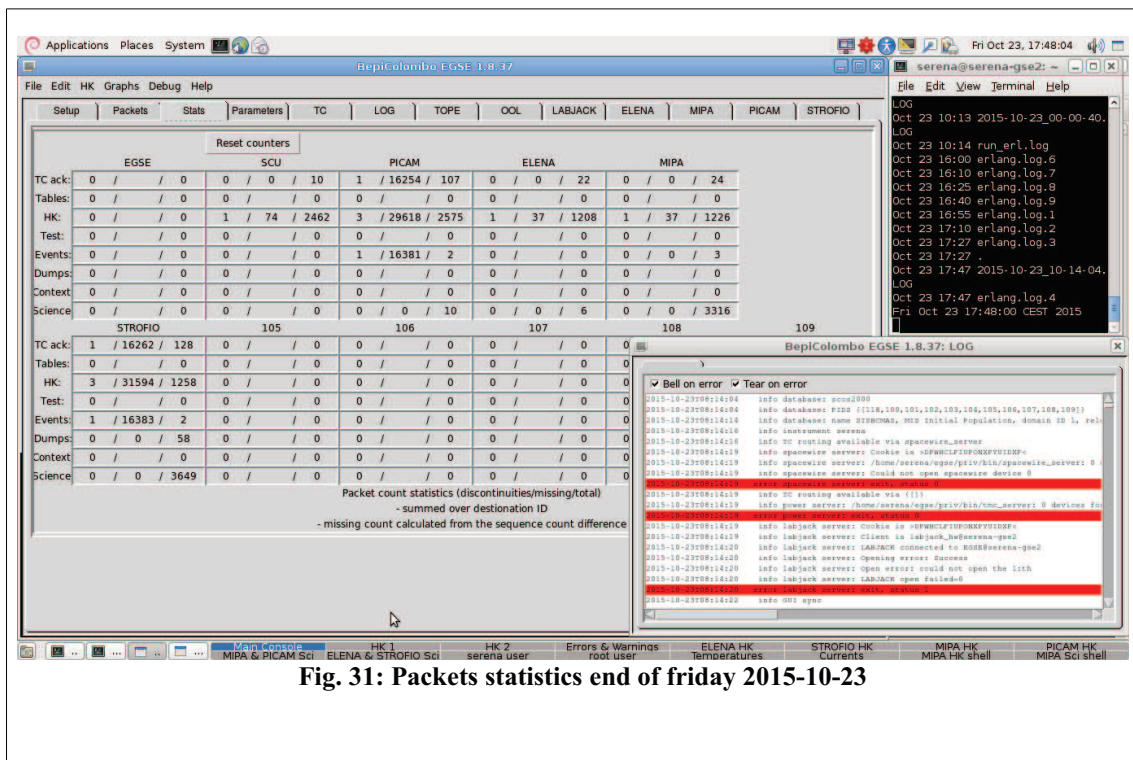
Applications Places System

Fri Oct 23, 17:48:04

BepiColombo EGSE 1.8.37

File Edit HK Graphs Debug Help

Setup | Packets | Stats | Parameters | TC | LOG | TOPE | OOL | LABJACK | ELENA | MIPA | PICAM | STROFIO

Reset counters

| | EGSE | SCU | PICAM | ELENA | MIPA |
|---|---|---|---|---|---|
| TC ack: | 0 / / 0 | 0 / 0 / 10 | 1 / 16254 / 107 | 0 / 0 / 22 | 0 / 0 / 24 |
| Tables: | 0 / / 0 | 0 / / 0 | 0 / / 0 | 0 / / 0 | 0 / / 0 |
| HK: | 0 / / 0 | 1 / 74 / 2462 | 3 / 29618 / 2575 | 1 / 37 / 1208 | 1 / 37 / 1226 |
| Test: | 0 / / 0 | 0 / / 0 | 0 / / 0 | 0 / / 0 | 0 / / 0 |
| Events: | 0 / / 0 | 0 / / 0 | 1 / 16381 / 2 | 0 / / 0 | 0 / 0 / 3 |
| Dumps: | 0 / / 0 | 0 / / 0 | 0 / / 0 | 0 / / 0 | 0 / / 0 |
| Context | 0 / / 0 | 0 / / 0 | 0 / / 0 | 0 / / 0 | 0 / / 0 |
| Science | 0 / / 0 | 0 / / 0 | 0 / 0 / 10 | 0 / 0 / 6 | 0 / 0 / 3316 |

| | STROFIO | 105 | 106 | 107 | 108 | 109 |
|---|---|---|---|---|---|---|
| TC ack: | 1 / 16262 / 128 | 0 / / 0 | 0 / / 0 | 0 / / 0 | 0 | |
| Tables: | 0 / / 0 | 0 / / 0 | 0 / / 0 | 0 / / 0 | 0 | |
| HK: | 3 / 31594 / 1258 | 0 / / 0 | 0 / / 0 | 0 / / 0 | 0 | |
| Test: | 0 / / 0 | 0 / / 0 | 0 / / 0 | 0 / / 0 | 0 | |
| Events: | 1 / 16383 / 2 | 0 / / 0 | 0 / / 0 | 0 / / 0 | 0 | |
| Dumps: | 0 / 0 / 58 | 0 / / 0 | 0 / / 0 | 0 / / 0 | 0 | |
| Context | 0 / / 0 | 0 / / 0 | 0 / / 0 | 0 / / 0 | 0 | |
| Science | 0 / 0 / 3649 | 0 / / 0 | 0 / / 0 | 0 / / 0 | 0 | |

Packet count statistics (discontinuities/missing/total)
- summed over destionation ID
- missing count calculated from the sequence count difference

serena@serena-gse2: ~
File Edit View Terminal Help
LOG
Oct 23 10:13 2015-10-23_00-00-40.
LOG
Oct 23 10:14 run_erl.log
Oct 23 16:00 erlang.log.6
Oct 23 16:10 erlang.log.7
Oct 23 16:25 erlang.log.8
Oct 23 16:40 erlang.log.9
Oct 23 16:55 erlang.log.1
Oct 23 17:10 erlang.log.2
Oct 23 17:27 erlang.log.3
Oct 23 17:27 .
Oct 23 17:47 2015-10-23_10-14-04.
LOG
Oct 23 17:47 erlang.log.4
Fri Oct 23 17:48:00 CEST 2015

BepiColombo EGSE 1.8.37: LOG
Bell on error  Tear on error
2015-10-23T08:14:04 info database: scos2000
2015-10-23T08:14:04 info database: PIDS [[118,100,101,102,103,104,105,106,107,108,109]]
2015-10-23T08:14:14 info database: name SIENCMAS, MID Initial Population, domain ID 1, rel
2015-10-23T08:14:16 info instrument serena
2015-10-23T08:14:16 info TC routing available via spacewire_server
2015-10-23T08:14:19 info spacewire server: Cookie is >DFWHCLFIUPONXFYUIDXF<
2015-10-23T08:14:19 info spacewire server: /home/serena/egse/priv/bin/spacewire_server: 0
2015-10-23T08:14:19 info spacewire server: Could not open spacewire device 0
2015-10-23T08:14:19 error spacewire server: exit, status 0
2015-10-23T08:14:19 info TC routing available via []
2015-10-23T08:14:19 info power server: /home/serena/egse/priv/bin/tmc_server: 0 devices fo
2015-10-23T08:14:19 error power server: exit, status 0
2015-10-23T08:14:19 info labjack server: Cookie is >DFWHCLFIUPONXFYUIDXF<
2015-10-23T08:14:19 info labjack server: Client is labjack_hw@serena-gse2
2015-10-23T08:14:20 info labjack server: LABJACK connected to EGSE@serena-gse2
2015-10-23T08:14:20 info labjack server: Opening error: Success
2015-10-23T08:14:20 info labjack server: Open error: could not open the 1:th
2015-10-23T08:14:20 info labjack server: LABJACK open failed=0
2015-10-23T08:14:20 error labjack server: exit, status 1
2015-10-23T08:14:22 info GUI sync

Main Console MIPA & PICAM Sci | HK 1 ELENA & STROFIO Sci | HK 2 serena user | Errors & Warnings root user | ELENA HK Temperatures | STROFIO HK Currents | MIPA HK MIPA HK shell | PICAM HK MIPA Sci shell

Fig. 31: Packets statistics end of friday 2015-10-23